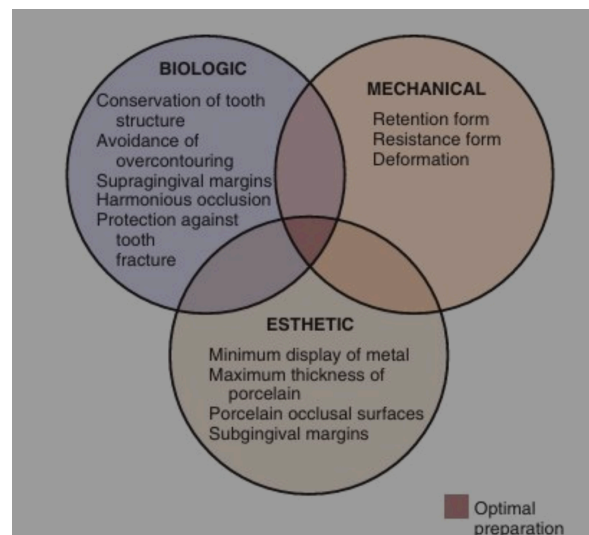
BIOLOGIC

Conservation of tooth structure
Avoidance of overcontouring
Supragingival margins
Harmonious occlusion
Protection against tooth fracture

MECHANICAL

Retention form
Resistance form
Deformation

ESTHETIC

Minimum display of metal
Maximum thickness of porcelain
Porcelain occlusal surfaces
Subgingival margins

Optimal preparation